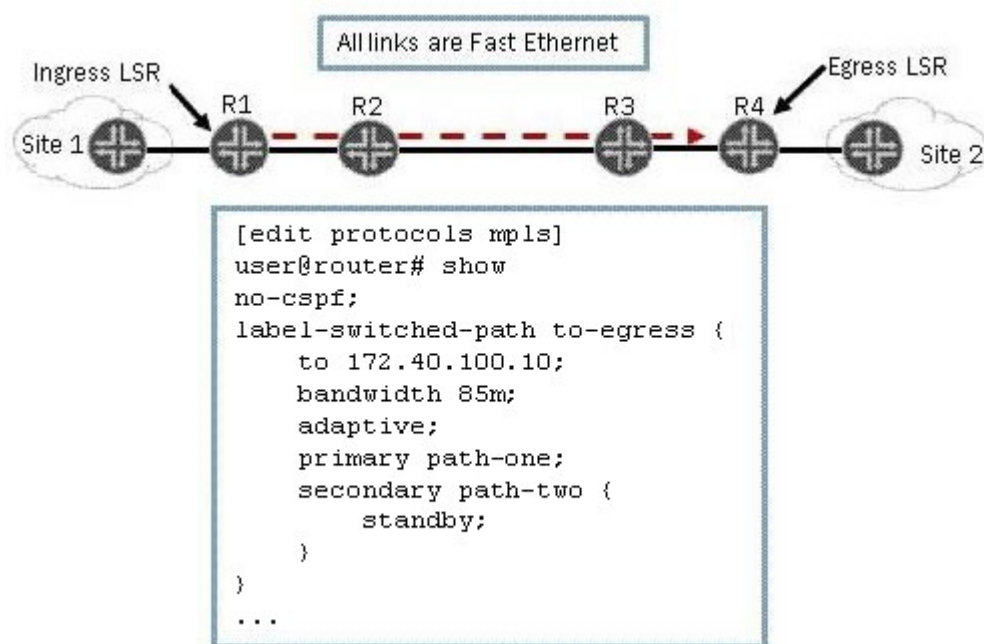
All links are Fast Ethernet

Ingress LSR

Egress LSR

R1

R2

R3

R4

Site 1

Site 2

[edit protocols mpls]
user@router# show
no-cspf;
label-switched-path to-egress {
to 172.40.100.10;
bandwidth 85m;
adaptive;
primary path-one;
secondary path-two {
standby;
}
}
...